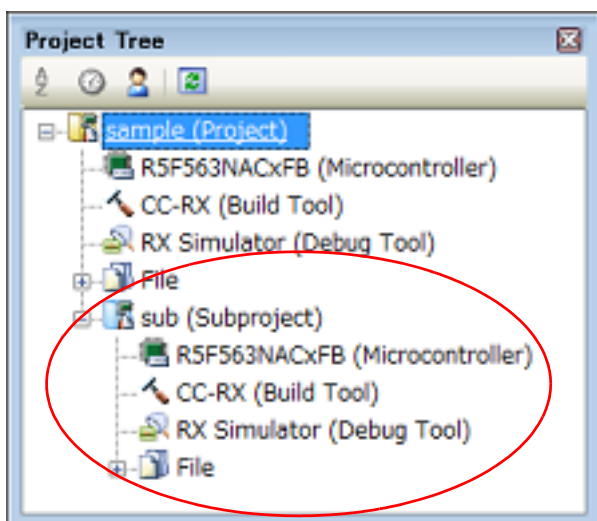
Project Tree

sample (Project)
R5F563NACxFB (Microcontroller)
CC-RX (Build Tool)
RX Simulator (Debug Tool)
File
sub (Subproject)
R5F563NACxFB (Microcontroller)
CC-RX (Build Tool)
RX Simulator (Debug Tool)
File